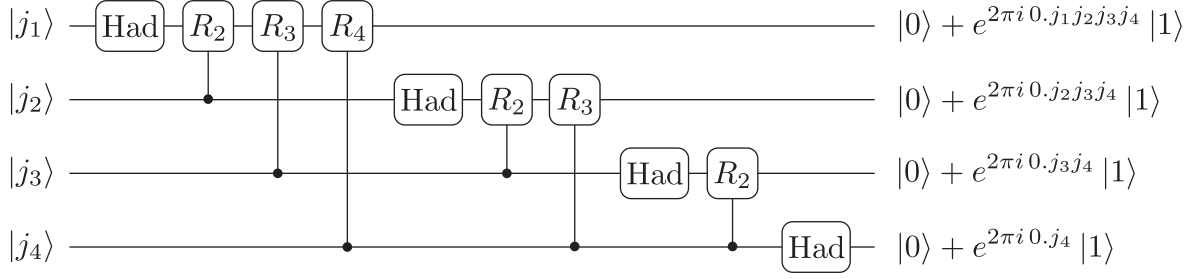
$|j_1\rangle$ Had $R_2$ $R_3$ $R_4$ $|0\rangle + e^{2\pi i\, 0.j_1 j_2 j_3 j_4}|1\rangle$

$|j_2\rangle$ Had $R_2$ $R_3$ $|0\rangle + e^{2\pi i\, 0.j_2 j_3 j_4}|1\rangle$

$|j_3\rangle$ Had $R_2$ $|0\rangle + e^{2\pi i\, 0.j_3 j_4}|1\rangle$

$|j_4\rangle$ Had $|0\rangle + e^{2\pi i\, 0.j_4}|1\rangle$